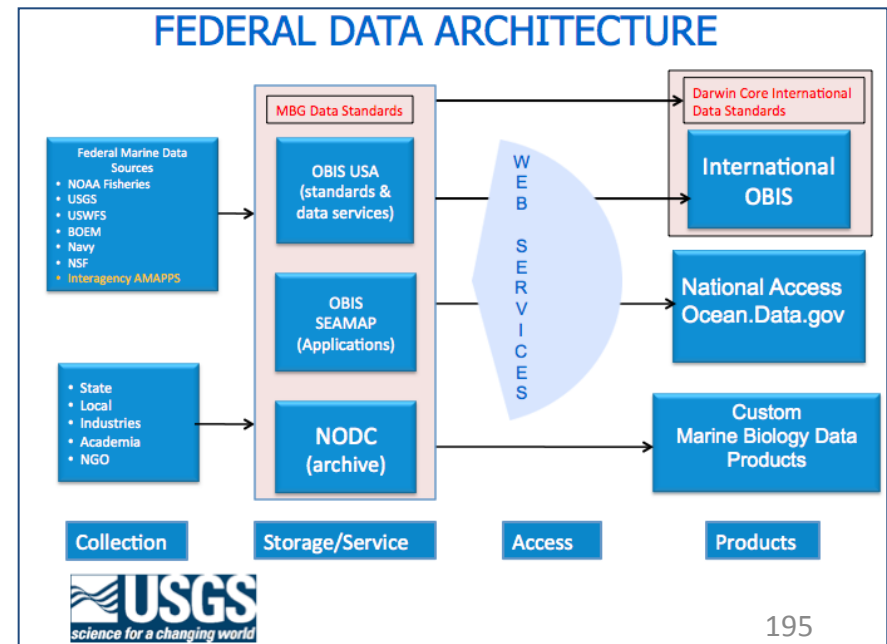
FEDERAL DATA ARCHITECTURE

Federal Marine Data Sources
• NOAA Fisheries
• USGS
• USWFS
• BOEM
• Navy
• NSF
• Interagency AMAPPS

• State
• Local
• Industries
• Academia
• NGO

MBG Data Standards

OBIS USA (standards & data services)

OBIS SEAMAP (Applications)

NODC (archive)

WEB SERVICES

Darwin Core International Data Standards

International OBIS

National Access Ocean.Data.gov

Custom Marine Biology Data Products

Collection

Storage/Service

Access

Products

USGS
science for a changing world

195